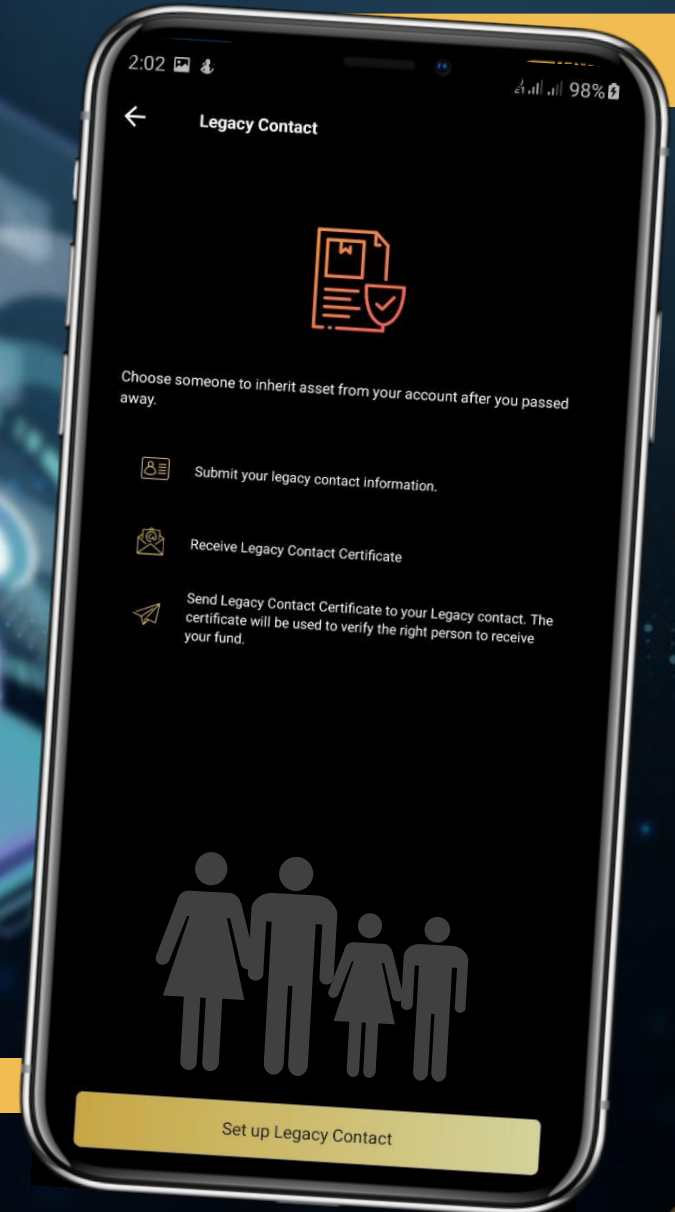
2:02

98%

Legacy Contact

Choose someone to inherit asset from your account after you passed away.

Submit your legacy contact information.

Receive Legacy Contact Certificate

Send Legacy Contact Certificate to your Legacy contact. The certificate will be used to verify the right person to receive your fund.

Set up Legacy Contact